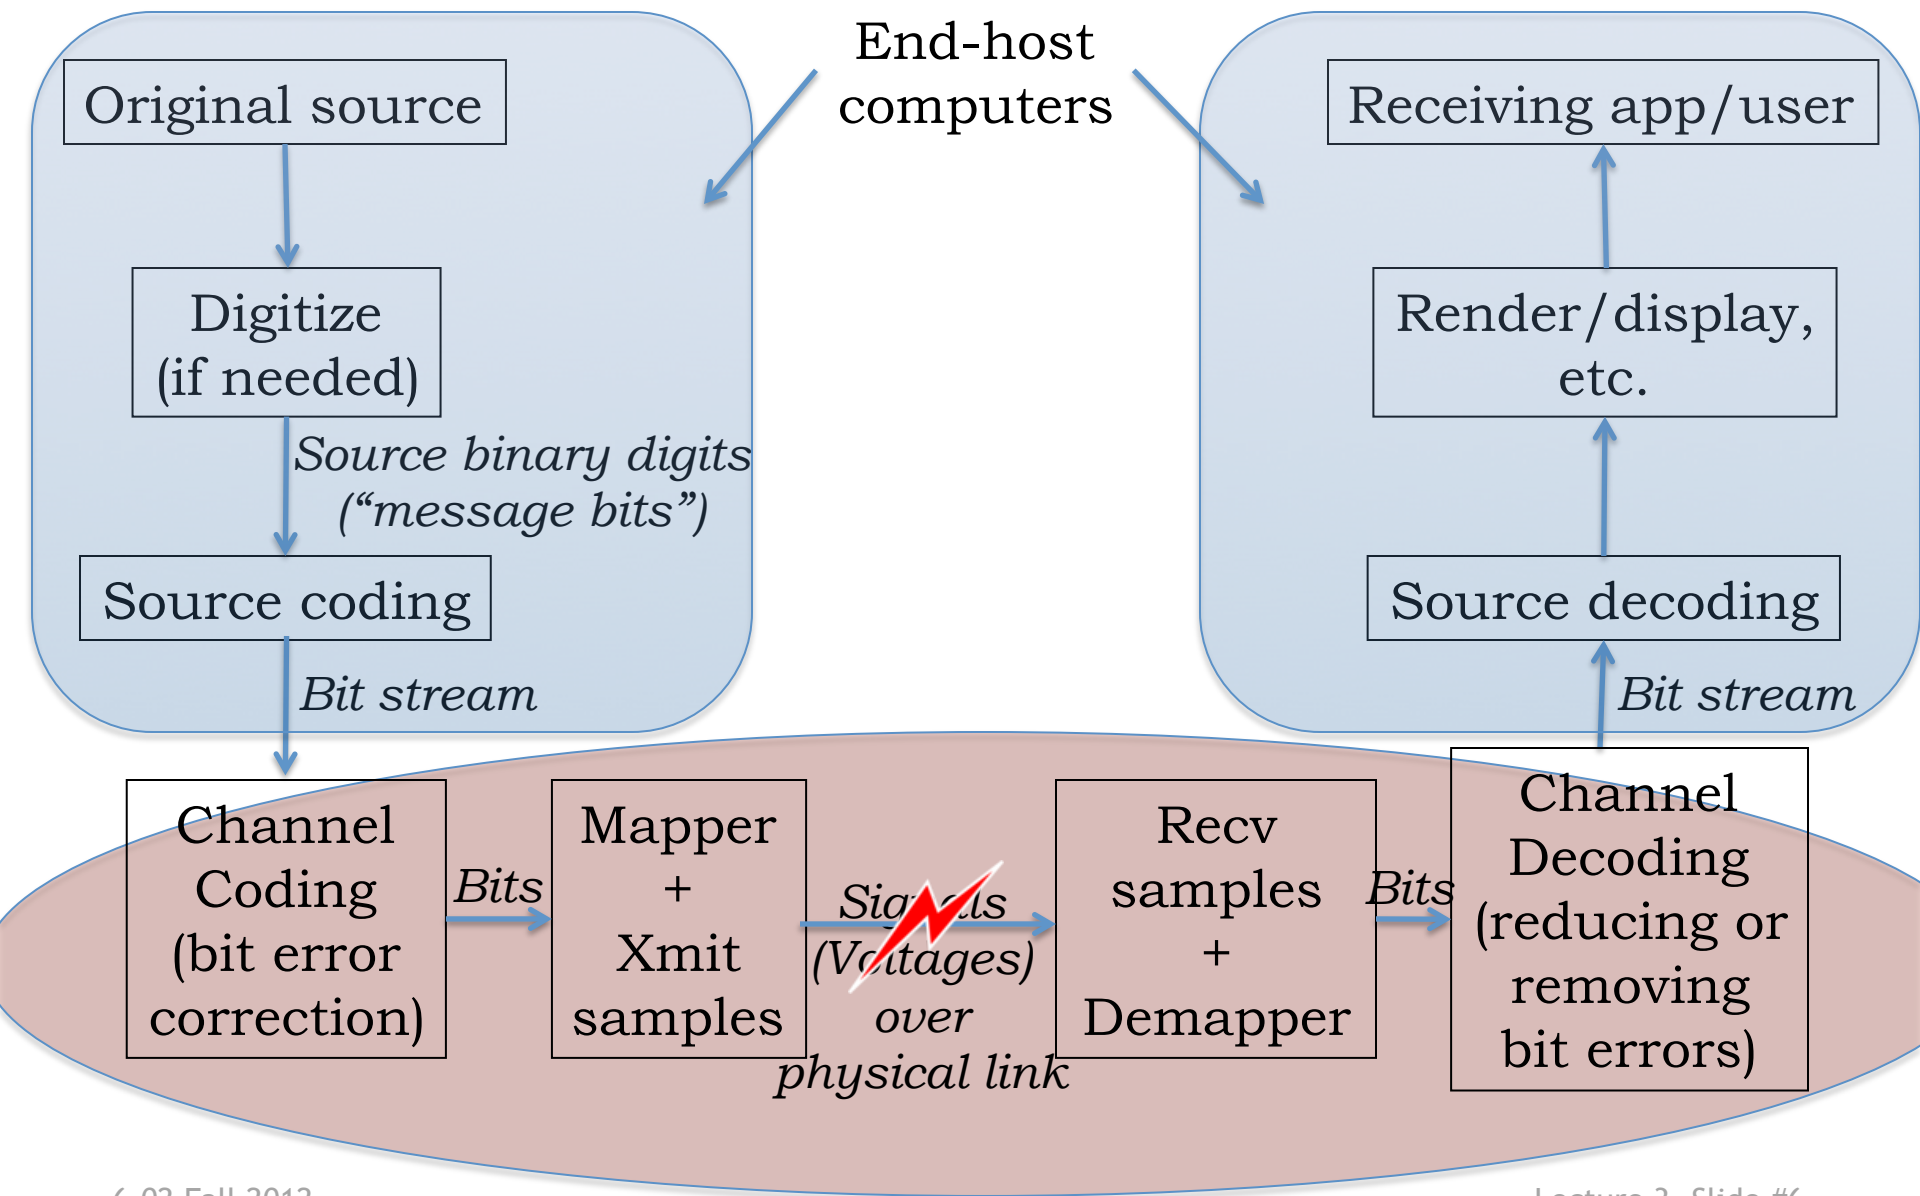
End-host computers

Original source

Digitize (if needed)

Source binary digits ("message bits")

Source coding

Bit stream

Receiving app/user

Render/display, etc.

Source decoding

Bit stream

Channel Coding (bit error correction)

Bits

Mapper + Xmit samples

Signals (Voltages) over physical link

Recv samples + Demapper

Bits

Channel Decoding (reducing or removing bit errors)

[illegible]

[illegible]